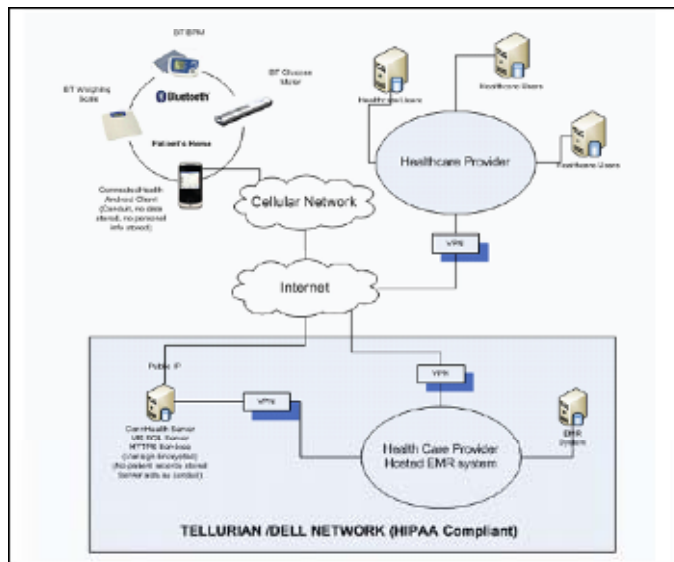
BT BPM

BT Weighing Scale

Bluetooth

BT Glucose Meter

Patient's Home

ConnectedHealth Android Client (Conduit, no data stored, no personal info stored)

Healthcare Users

Healthcare Users

Healthcare Users

Healthcare Provider

Cellular Network

VPN

Internet

Public IP

VPN

VPN

ConnHealth Server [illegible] SQL Server HTTPS Services (message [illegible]) (No patient records stored Server acts as conduit)

Health Care Provider Hosted EMR system

EMR System

TELLURIAN /DELL NETWORK (HIPAA Compliant)